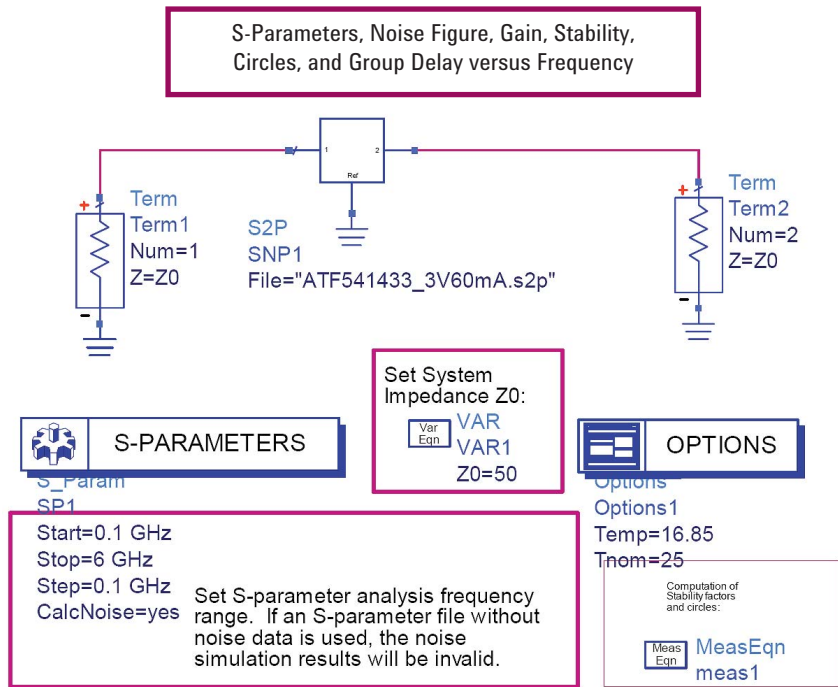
S-Parameters, Noise Figure, Gain, Stability, Circles, and Group Delay versus Frequency

1 2
Ref

Term
Term1
Num=1
Z=Z0

S2P
SNP1
File="ATF541433_3V60mA.s2p"

Term
Term2
Num=2
Z=Z0

Set System Impedance Z0:
Var Eqn
VAR
VAR1
Z0=50

S-PARAMETERS
S_Param
SP1
Start=0.1 GHz
Stop=6 GHz
Step=0.1 GHz
CalcNoise=yes

Set S-parameter analysis frequency range. If an S-parameter file without noise data is used, the noise simulation results will be invalid.

OPTIONS
Options
Options1
Temp=16.85
Tnom=25

Computation of Stability factors and circles:

Meas Eqn
MeasEqn
meas1